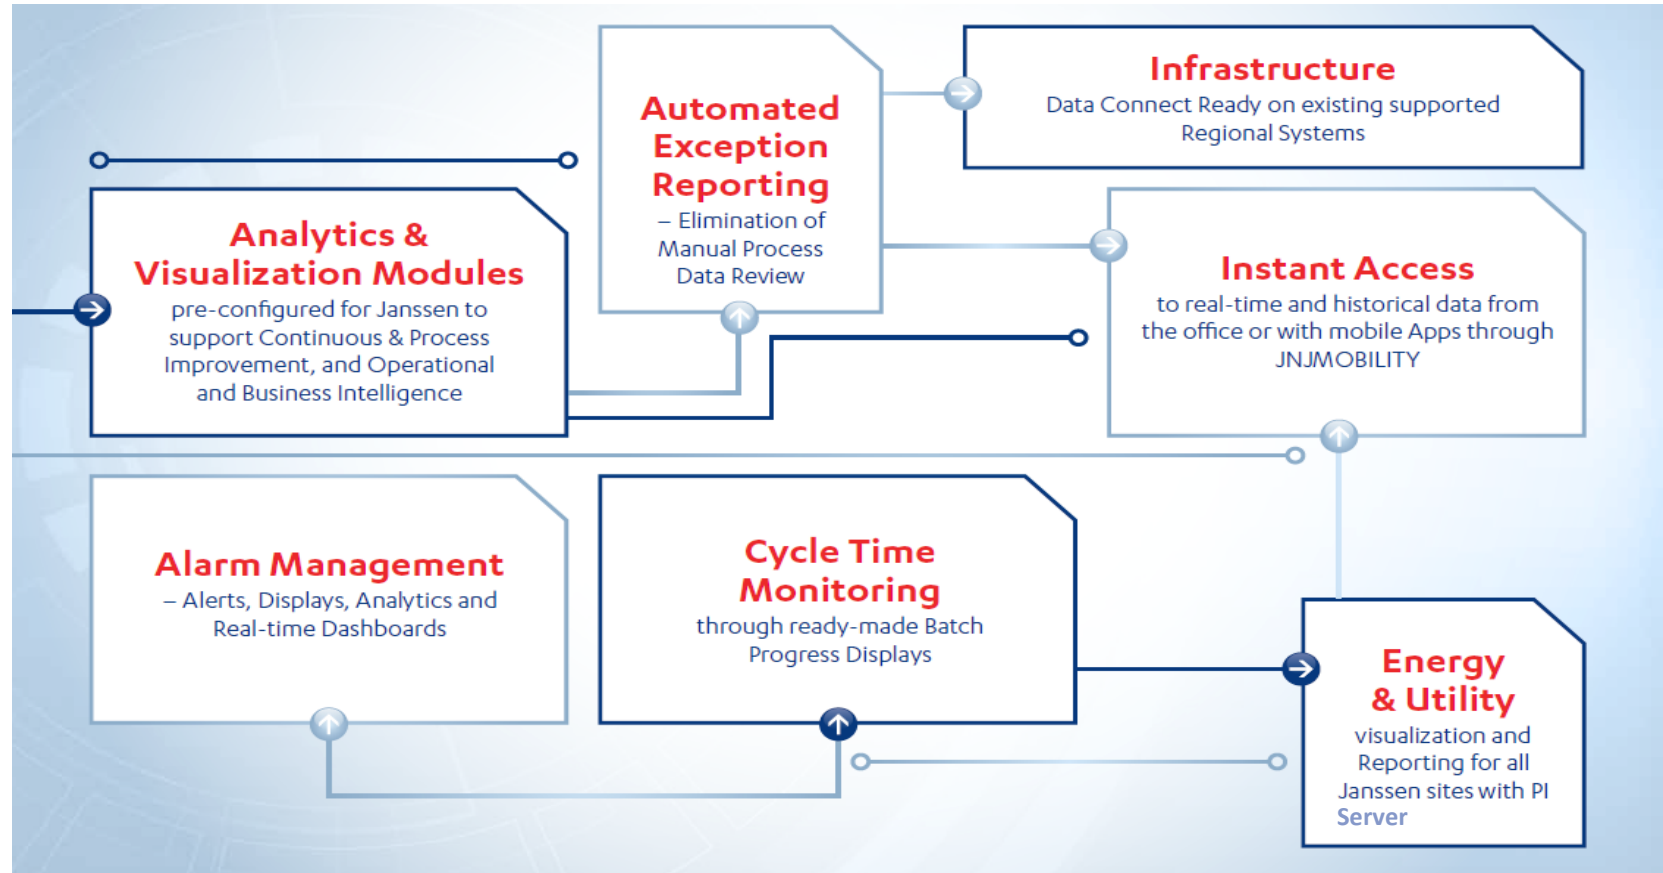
Automated Exception Reporting
– Elimination of Manual Process Data Review

Infrastructure
Data Connect Ready on existing supported Regional Systems

Analytics & Visualization Modules
pre-configured for Janssen to support Continuous & Process Improvement, and Operational and Business Intelligence

Instant Access
to real-time and historical data from the office or with mobile Apps through JNJMOBILITY

Alarm Management
– Alerts, Displays, Analytics and Real-time Dashboards

Cycle Time Monitoring
through ready-made Batch Progress Displays

Energy & Utility
visualization and Reporting for all Janssen sites with PI Server